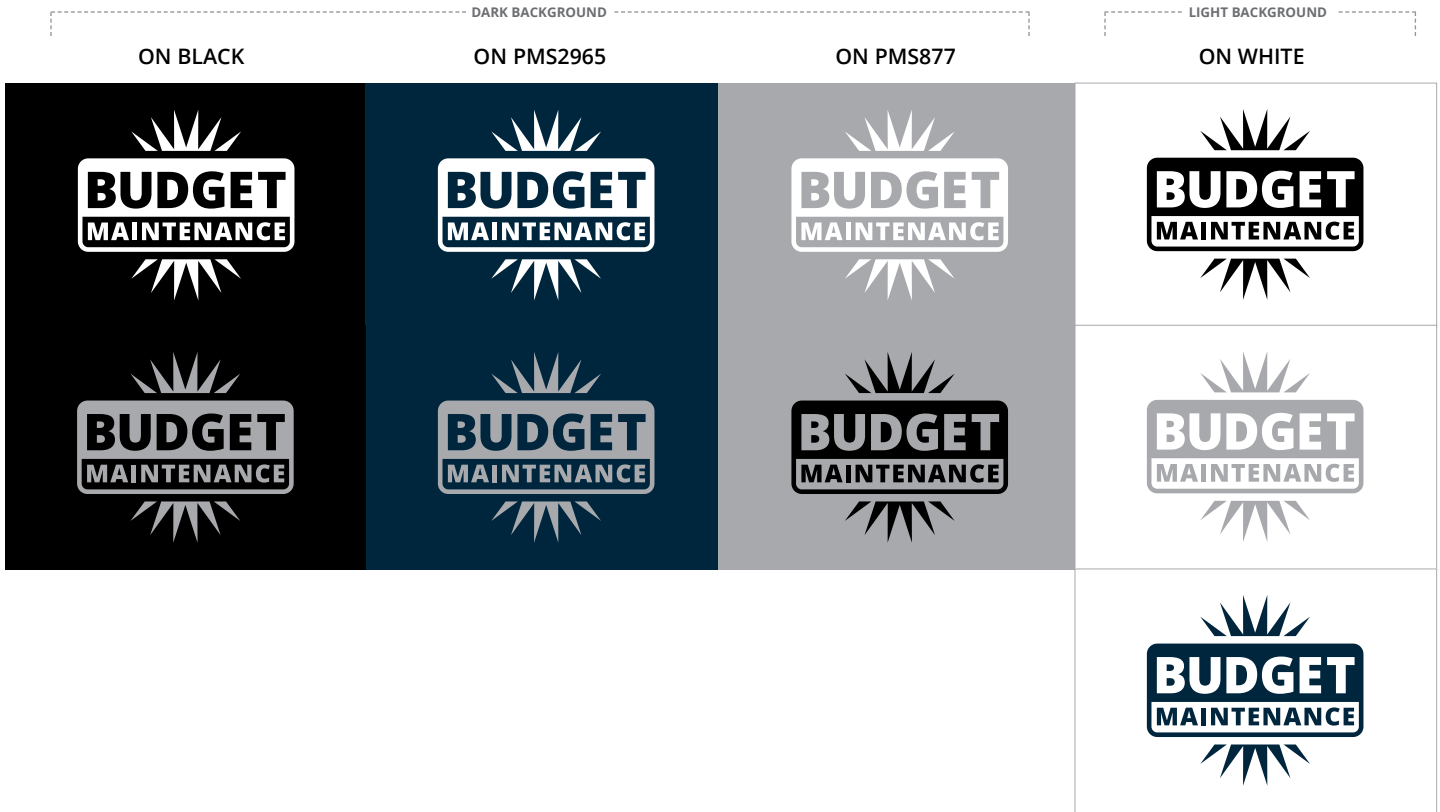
DARK BACKGROUND

LIGHT BACKGROUND

ON BLACK

ON PMS2965

ON PMS877

ON WHITE

BUDGET
MAINTENANCE

BUDGET
MAINTENANCE

BUDGET
MAINTENANCE

BUDGET
MAINTENANCE

BUDGET
MAINTENANCE

BUDGET
MAINTENANCE

BUDGET
MAINTENANCE

BUDGET
MAINTENANCE

BUDGET
MAINTENANCE